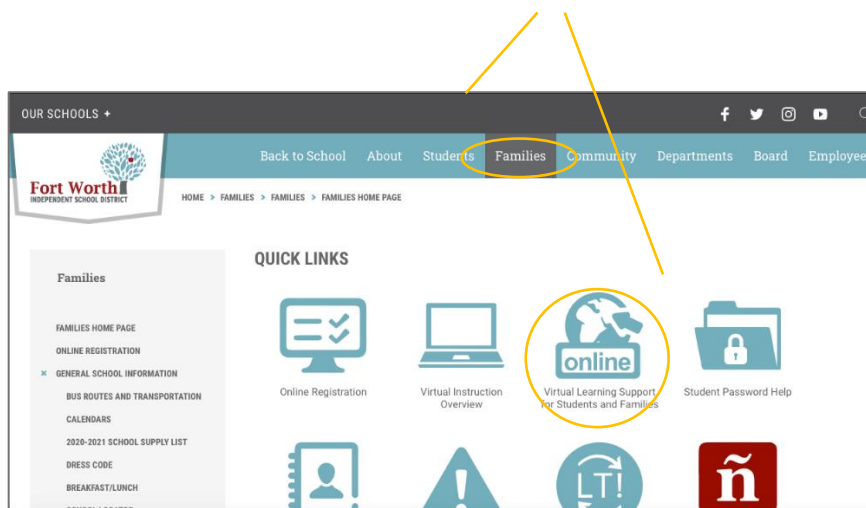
OUR SCHOOLS +

Back to School About Students Families Community Departments Board Employee

Fort Worth
INDEPENDENT SCHOOL DISTRICT

HOME > FAMILIES > FAMILIES > FAMILIES HOME PAGE

Families

FAMILIES HOME PAGE
ONLINE REGISTRATION
× GENERAL SCHOOL INFORMATION
BUS ROUTES AND TRANSPORTATION
CALENDARS
2020-2021 SCHOOL SUPPLY LIST
DRESS CODE
BREAKFAST/LUNCH

QUICK LINKS

Online Registration

Virtual Instruction Overview

online
Virtual Learning Support for Students and Families

Student Password Help

LT!

ñ